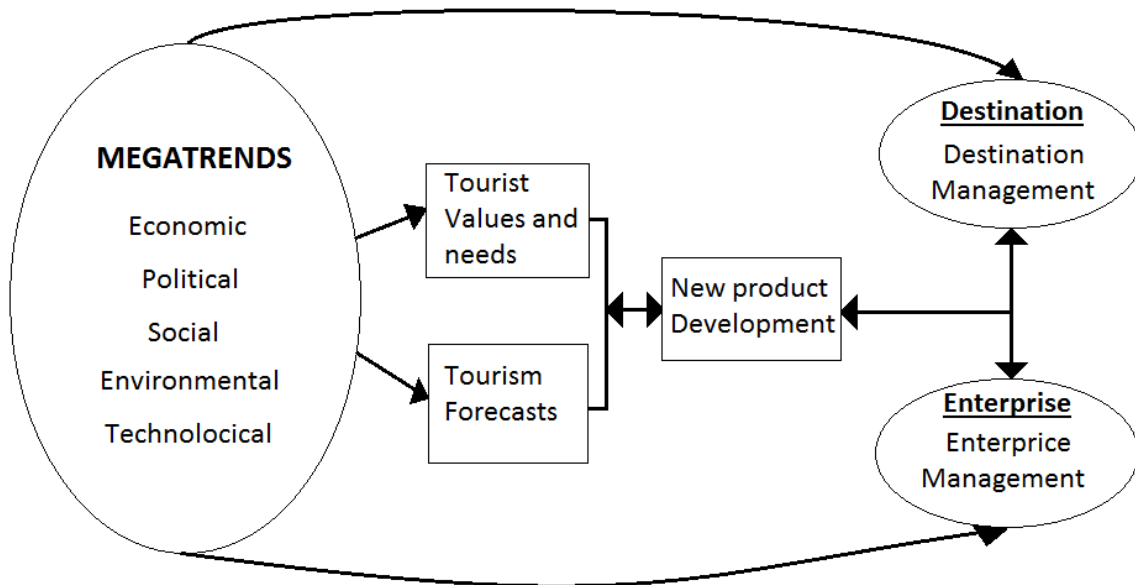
MEGATRENDS
Economic
Political
Social
Environmental
Technolocical

Tourist Values and needs

Tourism Forecasts

New product Development

Destination
Destination Management

Enterprise
Enterprice Management